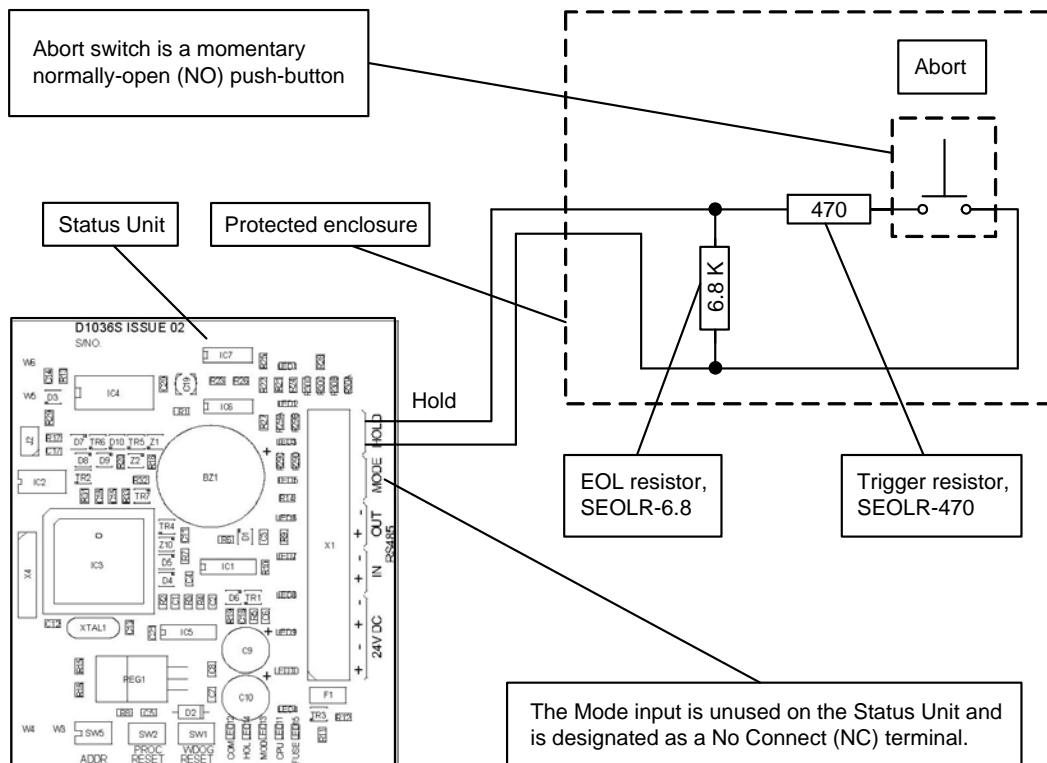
Abort switch is a momentary normally-open (NO) push-button

Abort

Status Unit

Protected enclosure

470

6.8 K

D1036S ISSUE 02
S/NO.

W6
W5
D3
IC4
IC7
C19
IC6
LED1
TR6 D10 TR5 Z1
D8 D9 Z2
IC2
TR2
TR7
BZ1
LED3
LED4
LED5
TR4
Z10
D5
D4
IC3
X4
IC1
LED7
D6 TR1
LED8
XTAL1
IC5
LED9
C9
REG1
LED10
C10
D2
F1
TR3
W4 W3
SW5
SW2
SW1
ADDR
PROC RESET
WDOG RESET
COM LED2
HOL LED4
MODE LED3
CPU LED1
FUSE LED5
X1

Hold

HOLD
MODE
OUT
IN
RS485
24V DC
+
-
+
-
+
-
+

EOL resistor, SEOLR-6.8

Trigger resistor, SEOLR-470

The Mode input is unused on the Status Unit and is designated as a No Connect (NC) terminal.